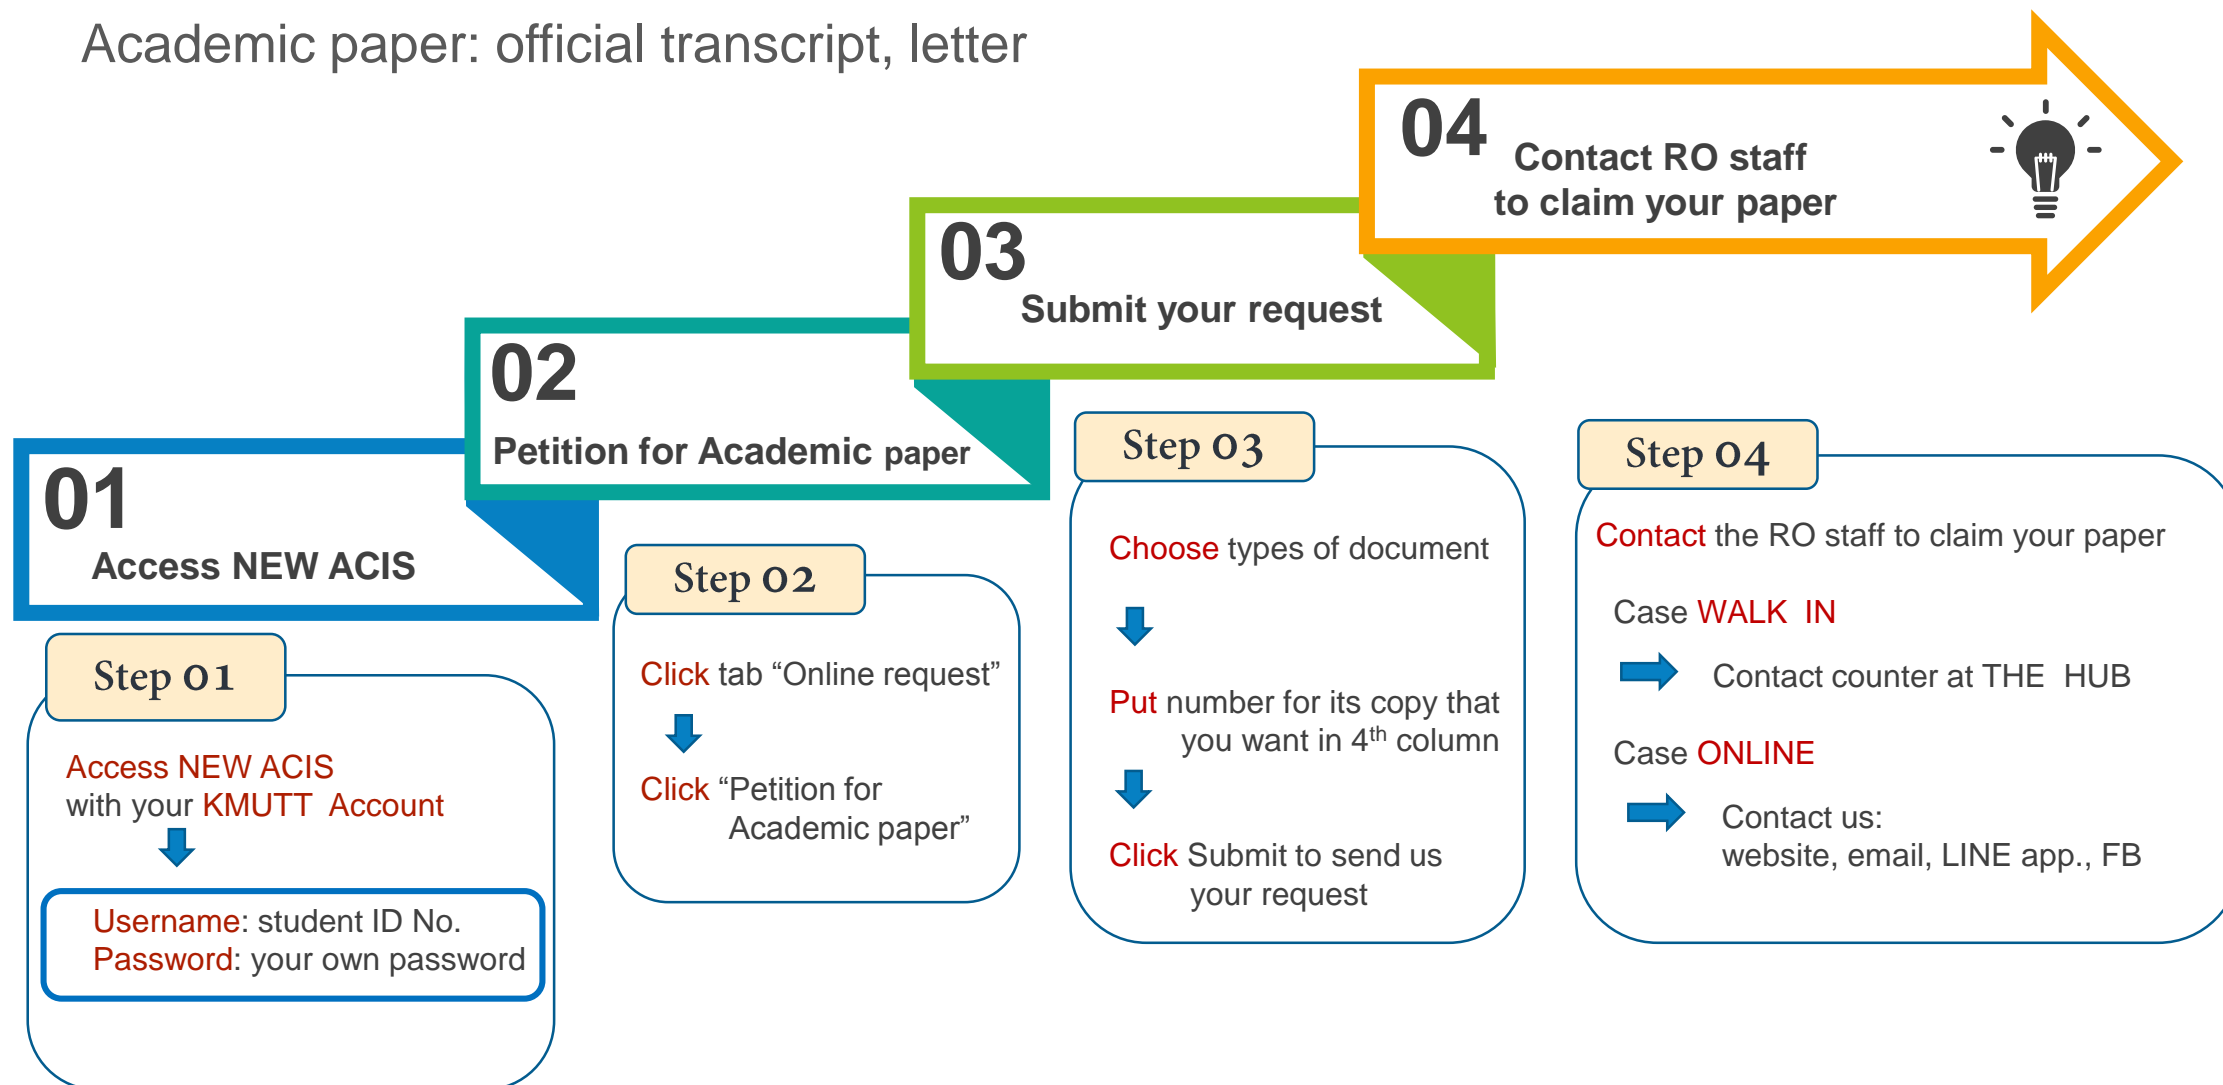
Academic paper: official transcript, letter

04
Contact RO staff
to claim your paper

03
Submit your request

02
Petition for Academic paper

01
Access NEW ACIS

Step 01

Access NEW ACIS
with your KMUTT Account

Username: student ID No.
Password: your own password

Step 02

Click tab “Online request”

Click “Petition for Academic paper”

Step 03

Choose types of document

Put number for its copy that you want in 4$^{th}$ column

Click Submit to send us your request

Step 04

Contact the RO staff to claim your paper

Case WALK IN

Contact counter at THE HUB

Case ONLINE

Contact us:
website, email, LINE app., FB